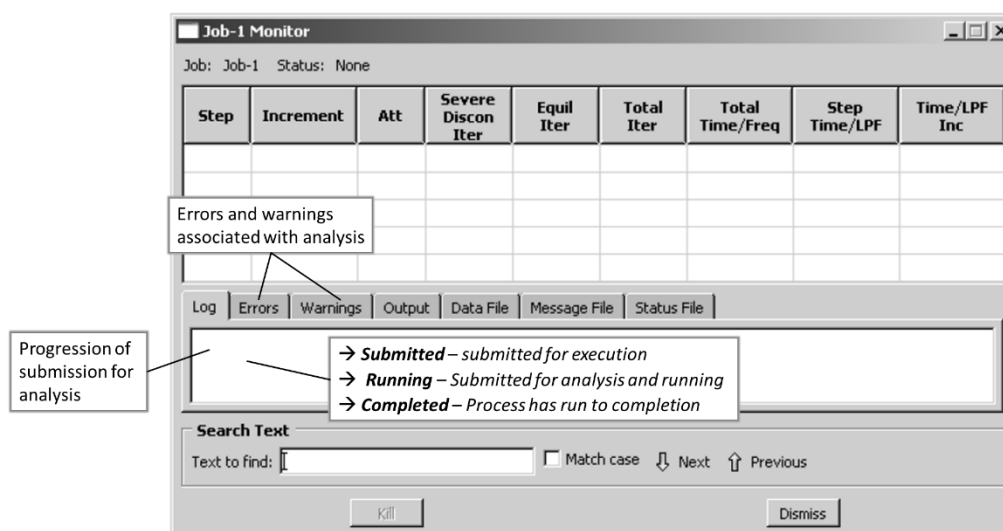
Job-1 Monitor

Job: Job-1 Status: None

| Step | Increment | Att | Severe Discon Iter | Equil Iter | Total Iter | Total Time/Freq | Step Time/LPF | Time/LPF Inc |
|---|---|---|---|---|---|---|---|---|
| | | | | | | | | |
| | | | | | | | | |
| | | | | | | | | |
| | | | | | | | | |
| | | | | | | | | |

Errors and warnings associated with analysis

Log Errors Warnings Output Data File Message File Status File

Progression of submission for analysis

→ **Submitted** – submitted for execution
→ **Running** – Submitted for analysis and running
→ **Completed** – Process has run to completion

Search Text

Text to find: ☐ Match case ⇩ Next ⇧ Previous

Kill

Dismiss